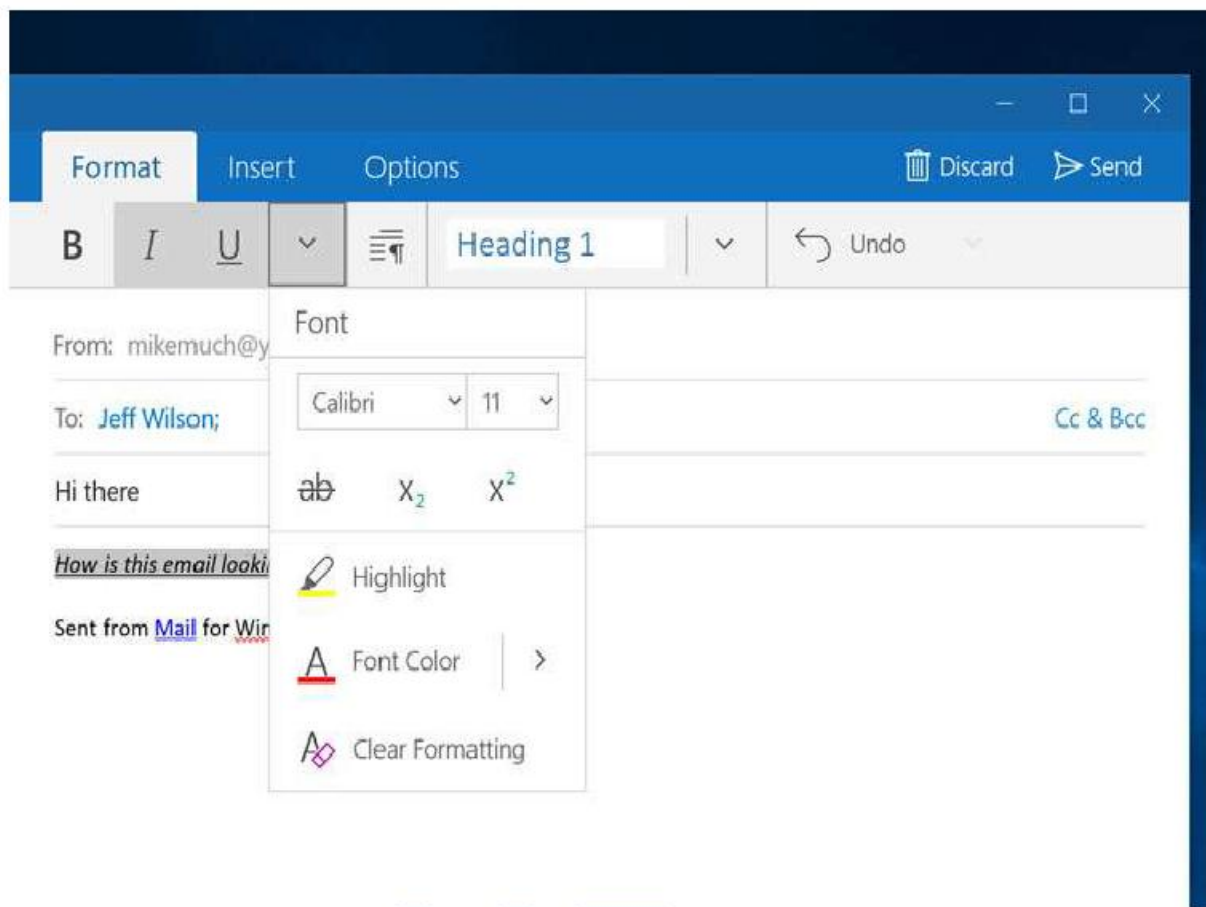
Format Insert Options

Discard Send

B I U

Heading 1

Undo

Font

From: mikemuch@y

Calibri 11

To: Jeff Wilson;

Cc & Bcc

Hi there

ab $X_2$ $X^2$

How is this email looki

Highlight

Sent from Mail for Wir

A Font Color

Clear Formatting